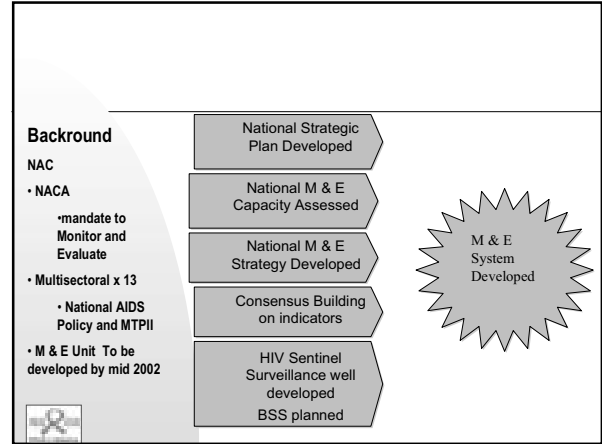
Backround

NAC

• NACA

•mandate to Monitor and Evaluate

• Multisectoral x 13

• National AIDS Policy and MTPII

• M & E Unit To be developed by mid 2002

National Strategic Plan Developed

National M & E Capacity Assessed

National M & E Strategy Developed

Consensus Building on indicators

HIV Sentinel Surveillance well developed
BSS planned

M & E System Developed